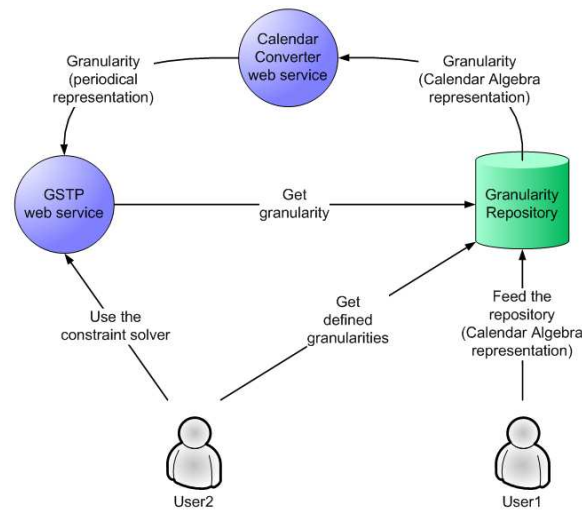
Calendar Converter web service

Granularity (periodical representation)

Granularity (Calendar Algebra representation)

GSTP web service

Get granularity

Granularity Repository

Use the constraint solver

Get defined granularities

Feed the repository (Calendar Algebra representation)

User2

User1